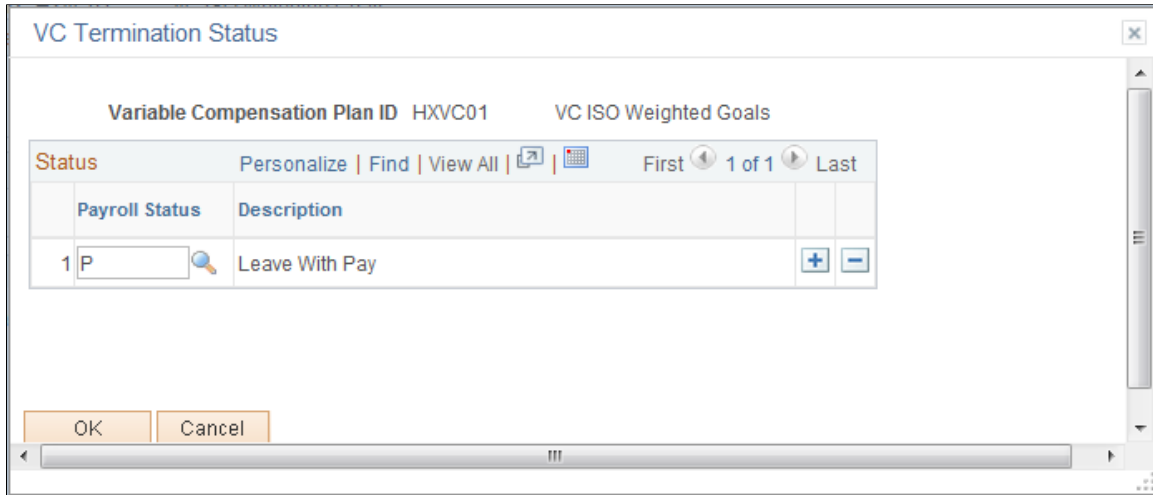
VC Termination Status

Variable Compensation Plan ID HXVC01 VC ISO Weighted Goals

Status Personalize | Find | View All | | First 1 of 1 Last

| | Payroll Status | Description |
|---|---|---|
| 1 | P | Leave With Pay |

OK Cancel